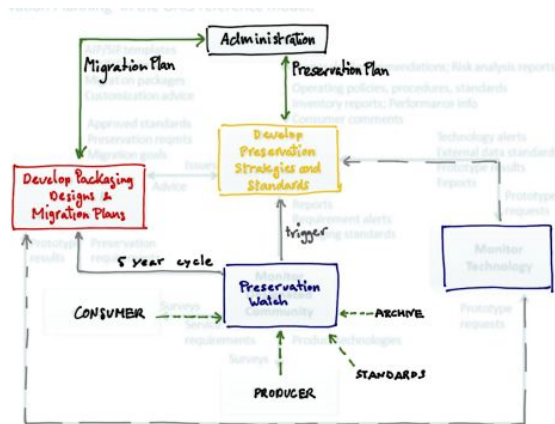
vation Planning, in the OAIS reference model.

Administration

Migration Plan

AIP/SIP templates
Advice on packagers
Customization advice

Preservation Plan

Recommendations; Risk analysis reports
Operating policies, procedures, standards
Inventory reports; Performance info
Consumer comments

Approved standards
Preservation requests
Migration goals

Develop Preservation Strategies and Standards

Technology alerts
External data standards
Prototype results
Reports

Develop Packaging Designs & Migration Plans

Issues
Advice

Reports
Requirement alerts
Emerging standards

trigger

Prototype requests

Prototype results

Preservation requests

5 year cycle

Monitor Technology

Monitor Designated Community

Preservation Watch

CONSUMER

Surveys

Service requirements

ARCHIVE

Product technologies

Prototype requests

Surveys

STANDARDS

PRODUCER